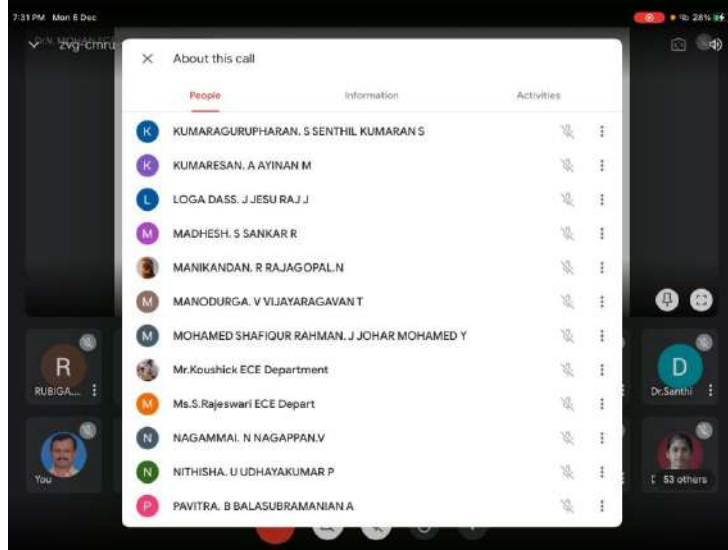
7:31 PM Mon 6 Dec

28%

zvg-cmru

About this call

People

Information

Activities

K KUMARAGURUPHARAN. S SENTHIL KUMARAN S

K KUMARESAN. A AYINAN M

L LOGA DASS. J JESU RAJ J

M MADHESH. S SANKAR R

MANIKANDAN. R RAJAGOPAL.N

M MANODURGA. V VIJAYARAGAVAN T

M MOHAMED SHAFIQUR RAHMAN. J JOHAR MOHAMED Y

Mr.Koushick ECE Department

M Ms.S.Rajeswari ECE Depart

N NAGAMMAI. N NAGAPPAN.V

N NITHISHA. U UDHAYAKUMAR P

P PAVITRA. B BALASUBRAMANIAN A

R

RUBIGA...

You

D

Dr.Santhi

53 others